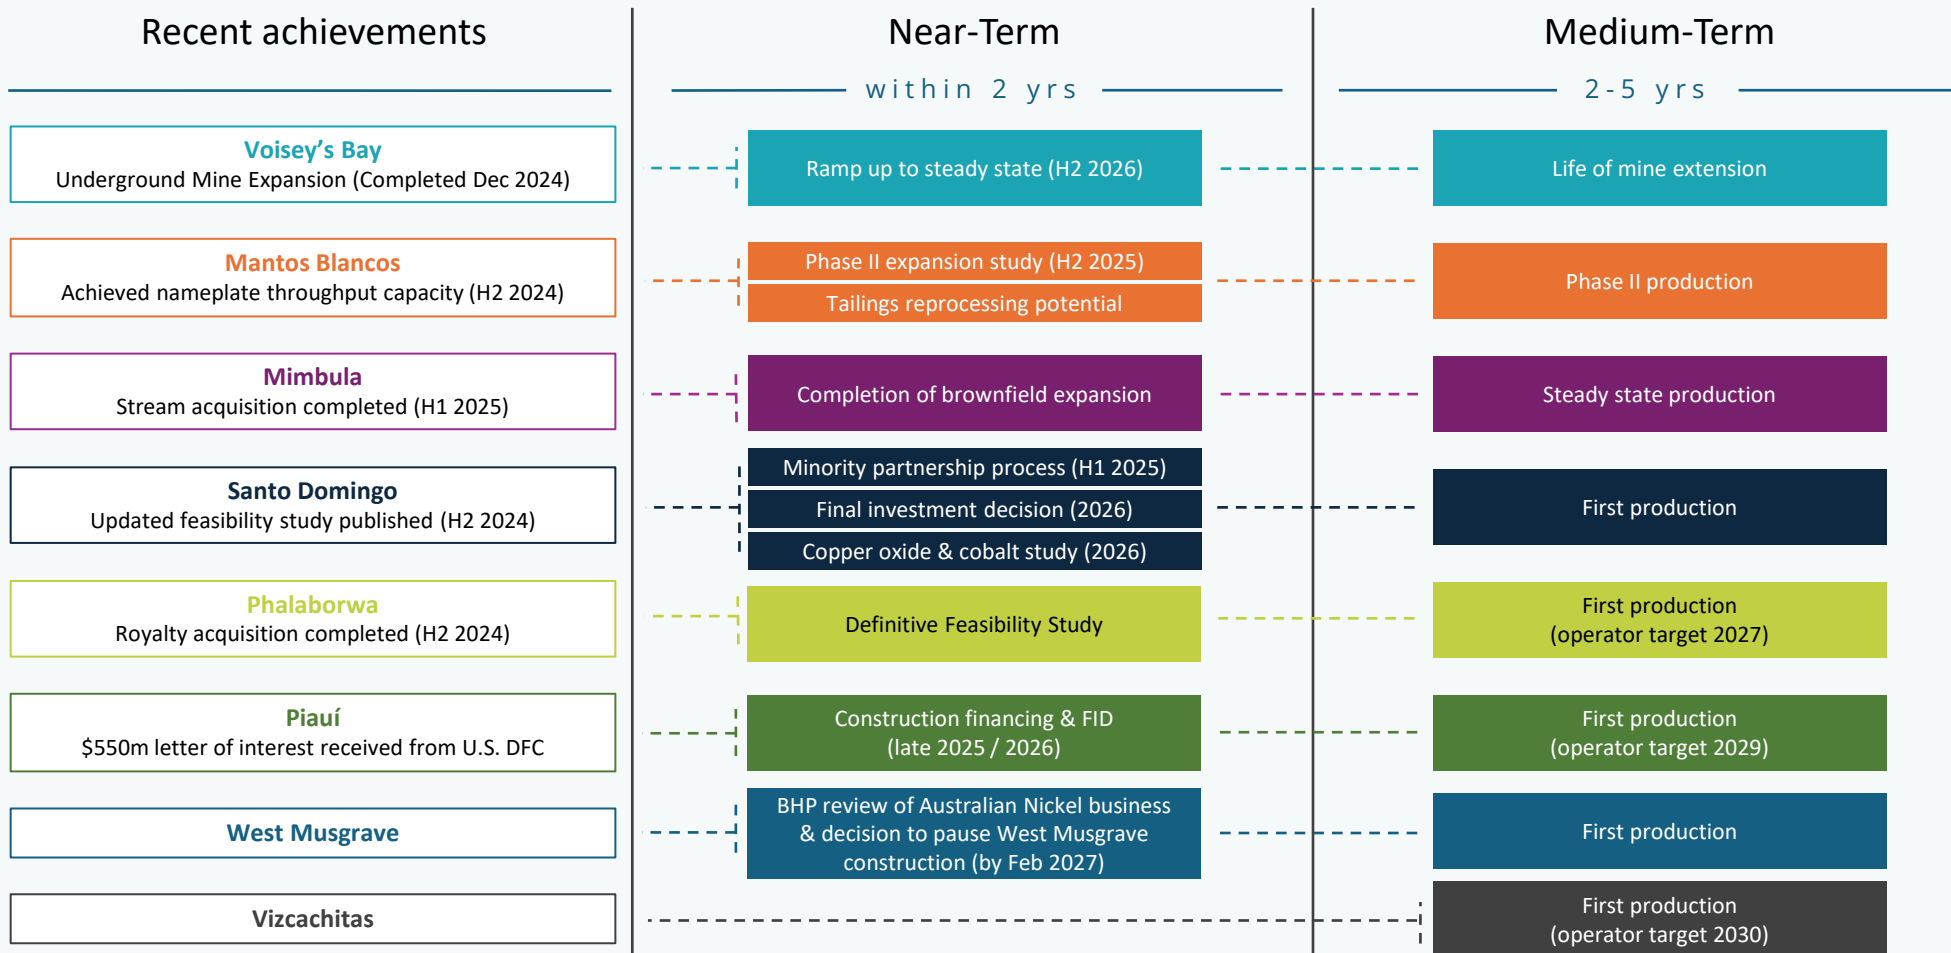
Recent achievements

Voisey’s Bay
Underground Mine Expansion (Completed Dec 2024)

Mantos Blancos
Achieved nameplate throughput capacity (H2 2024)

Mimbula
Stream acquisition completed (H1 2025)

Santo Domingo
Updated feasibility study published (H2 2024)

Phalaborwa
Royalty acquisition completed (H2 2024)

Piauí
$550m letter of interest received from U.S. DFC

West Musgrave

Vizcachitas

Near-Term

within 2 yrs

Ramp up to steady state (H2 2026)

Phase II expansion study (H2 2025)

Tailings reprocessing potential

Completion of brownfield expansion

Minority partnership process (H1 2025)

Final investment decision (2026)

Copper oxide & cobalt study (2026)

Definitive Feasibility Study

Construction financing & FID (late 2025 / 2026)

BHP review of Australian Nickel business & decision to pause West Musgrave construction (by Feb 2027)

Medium-Term

2-5 yrs

Life of mine extension

Phase II production

Steady state production

First production

First production (operator target 2027)

First production (operator target 2029)

First production

First production (operator target 2030)